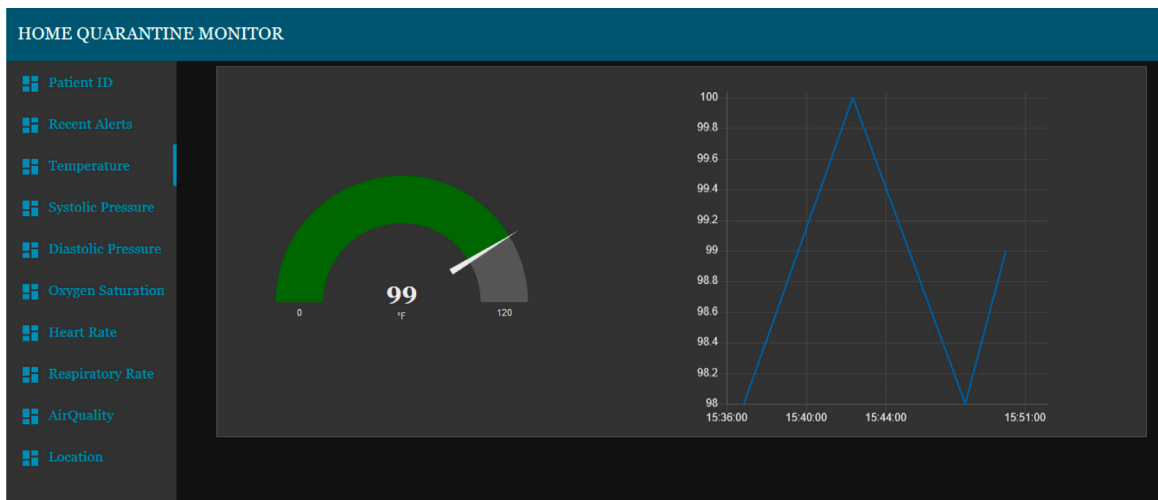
HOME QUARANTINE MONITOR

Patient ID
Recent Alerts
Temperature
Systolic Pressure
Diastolic Pressure
Oxygen Saturation
Heart Rate
Respiratory Rate
AirQuality
Location

99
°F
0
120

100
99.8
99.6
99.4
99.2
99
98.8
98.6
98.4
98.2
98
15:36:00
15:40:00
15:44:00
15:51:00